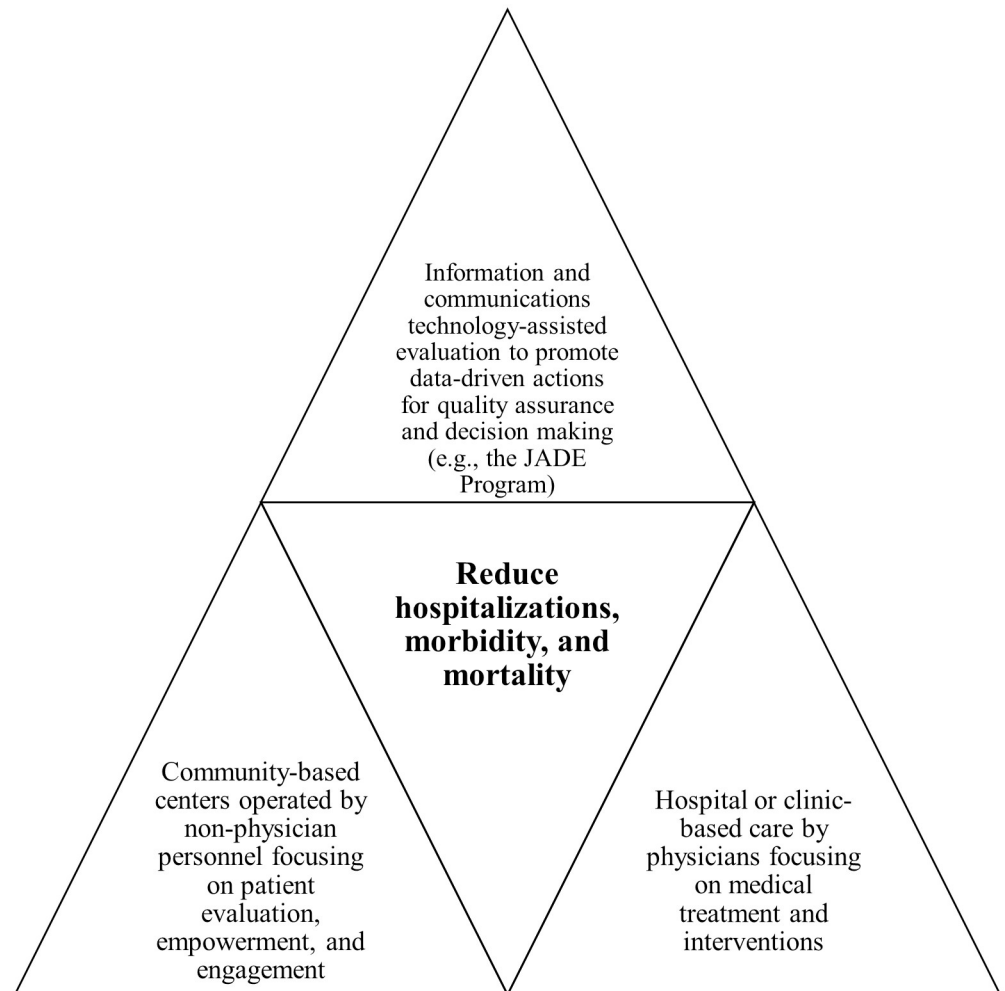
Information and communications technology-assisted evaluation to promote data-driven actions for quality assurance and decision making (e.g., the JADE Program)

**Reduce hospitalizations, morbidity, and mortality**

Community-based centers operated by non-physician personnel focusing on patient evaluation, empowerment, and engagement

Hospital or clinic-based care by physicians focusing on medical treatment and interventions